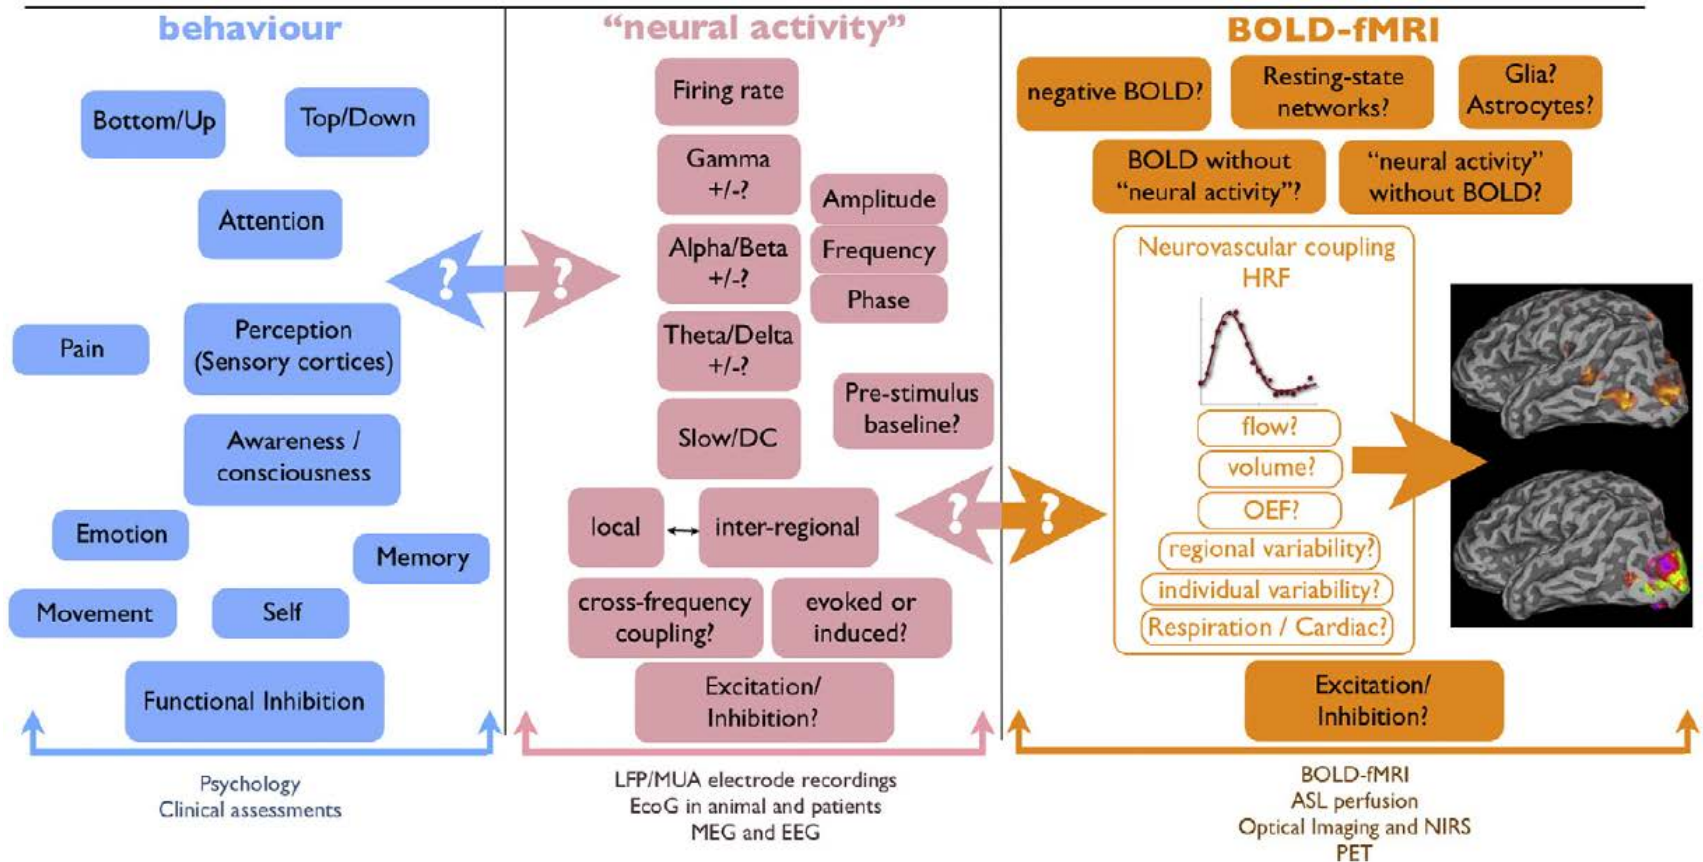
behaviour

Bottom/Up

Top/Down

Attention

Pain

Perception (Sensory cortices)

Awareness / consciousness

Emotion

Memory

Movement

Self

Functional Inhibition

Psychology
Clinical assessments

?

?

"neural activity"

Firing rate

Gamma +/-?

Amplitude

Alpha/Beta +/-?

Frequency

Phase

Theta/Delta +/-?

Pre-stimulus baseline?

Slow/DC

local

inter-regional

cross-frequency coupling?

evoked or induced?

Excitation/ Inhibition?

LFP/MUA electrode recordings
EcoG in animal and patients
MEG and EEG

?

?

BOLD-fMRI

negative BOLD?

Resting-state networks?

Glia? Astrocytes?

BOLD without "neural activity"?

"neural activity" without BOLD?

Neurovascular coupling
HRF

flow?

volume?

OEF?

regional variability?

individual variability?

Respiration / Cardiac?

Excitation/ Inhibition?

BOLD-fMRI
ASL perfusion
Optical Imaging and NIRS
PET